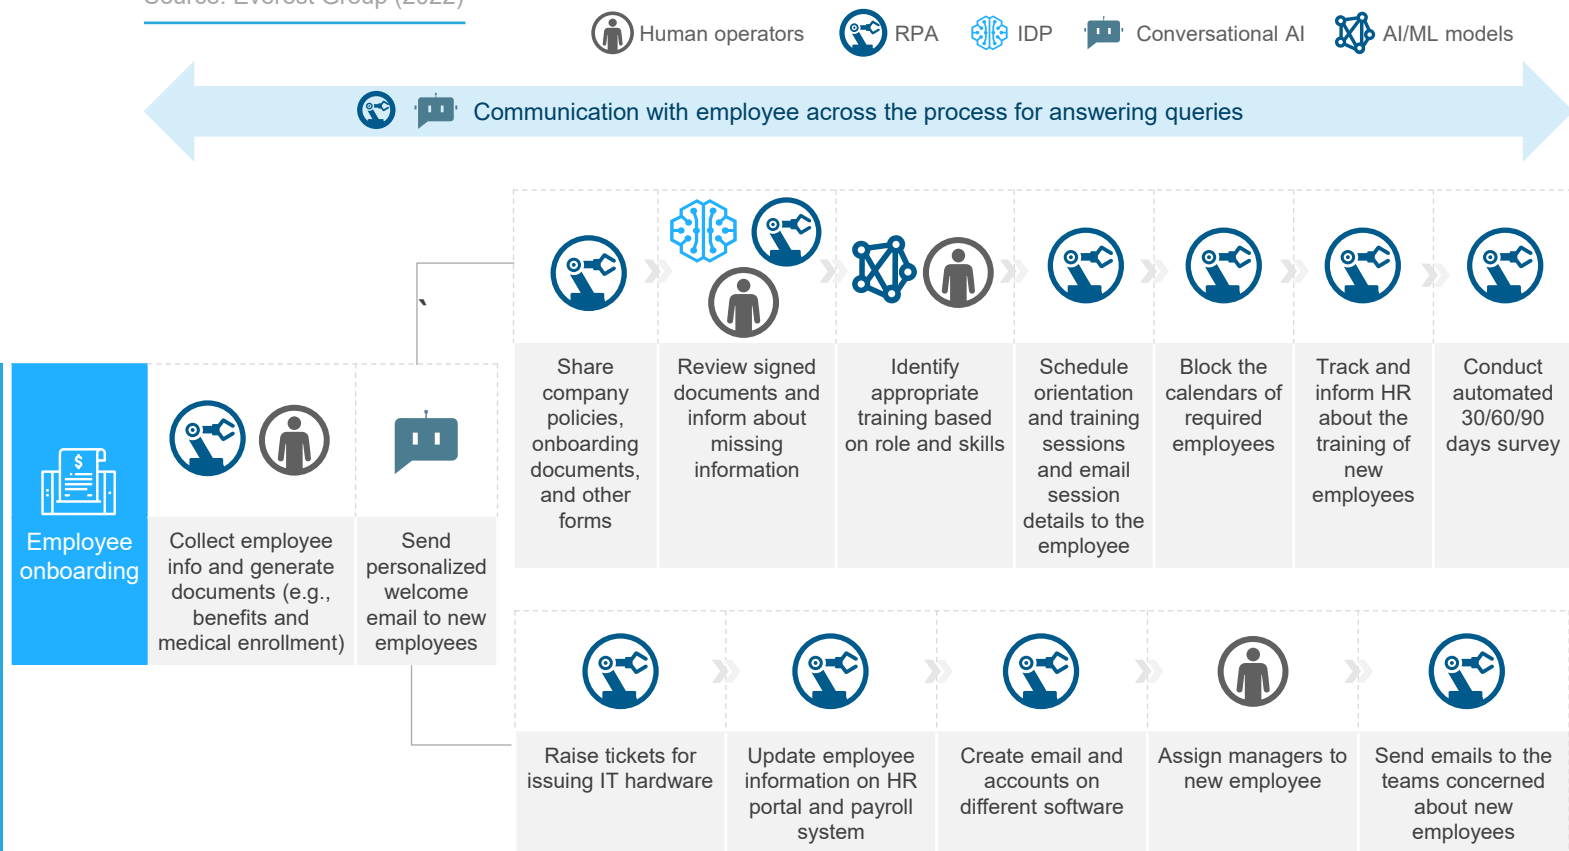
Source: Everest Group (2022)

Human operators RPA IDP Conversational AI AI/ML models

Communication with employee across the process for answering queries

Employee onboarding

Collect employee info and generate documents (e.g., benefits and medical enrollment)

Send personalized welcome email to new employees

Share company policies, onboarding documents, and other forms

Review signed documents and inform about missing information

Identify appropriate training based on role and skills

Schedule orientation and training sessions and email session details to the employee

Block the calendars of required employees

Track and inform HR about the training of new employees

Conduct automated 30/60/90 days survey

Raise tickets for issuing IT hardware

Update employee information on HR portal and payroll system

Create email and accounts on different software

Assign managers to new employee

Send emails to the teams concerned about new employees